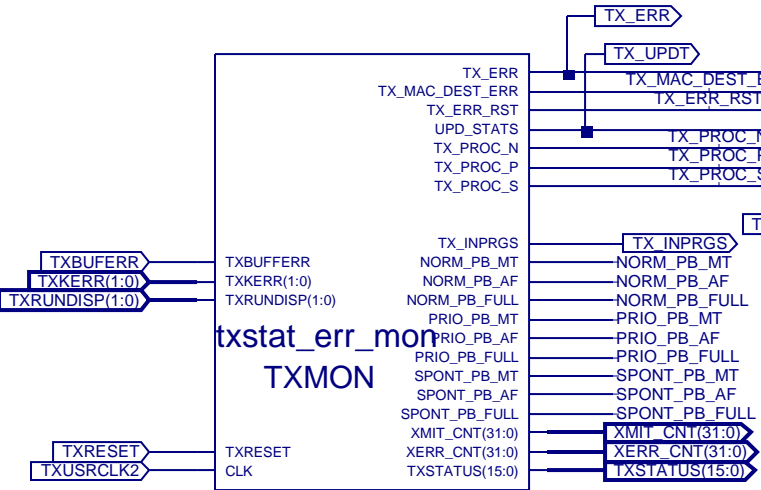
TX_ERR
TX_UPDT
TX_MAC_DEST_E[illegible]
TX_ERR_RST
TX_PROC_N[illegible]
TX_PROC_P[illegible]
TX_PROC_S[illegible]
T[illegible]

TX_ERR
TX_MAC_DEST_ERR
TX_ERR_RST
UPD_STATS
TX_PROC_N
TX_PROC_P
TX_PROC_S

TX_INPRGS
NORM_PB_MT
NORM_PB_AF
NORM_PB_FULL
PRIO_PB_MT
PRIO_PB_AF
PRIO_PB_FULL
SPONT_PB_MT
SPONT_PB_AF
SPONT_PB_FULL
XMIT_CNT(31:0)
XERR_CNT(31:0)
TXSTATUS(15:0)

TX_INPRGS
NORM_PB_MT
NORM_PB_AF
NORM_PB_FULL
PRIO_PB_MT
PRIO_PB_AF
PRIO_PB_FULL
SPONT_PB_MT
SPONT_PB_AF
SPONT_PB_FULL
XMIT_CNT(31:0)
XERR_CNT(31:0)
TXSTATUS(15:0)

TXBUFERR
TXKERR(1:0)
TXRUNDISP(1:0)

TXBUFFERR
TXKERR(1:0)
TXRUNDISP(1:0)

txstat_err_mon
TXMON

TXRESET
TXUSRCLK2

TXRESET
CLK